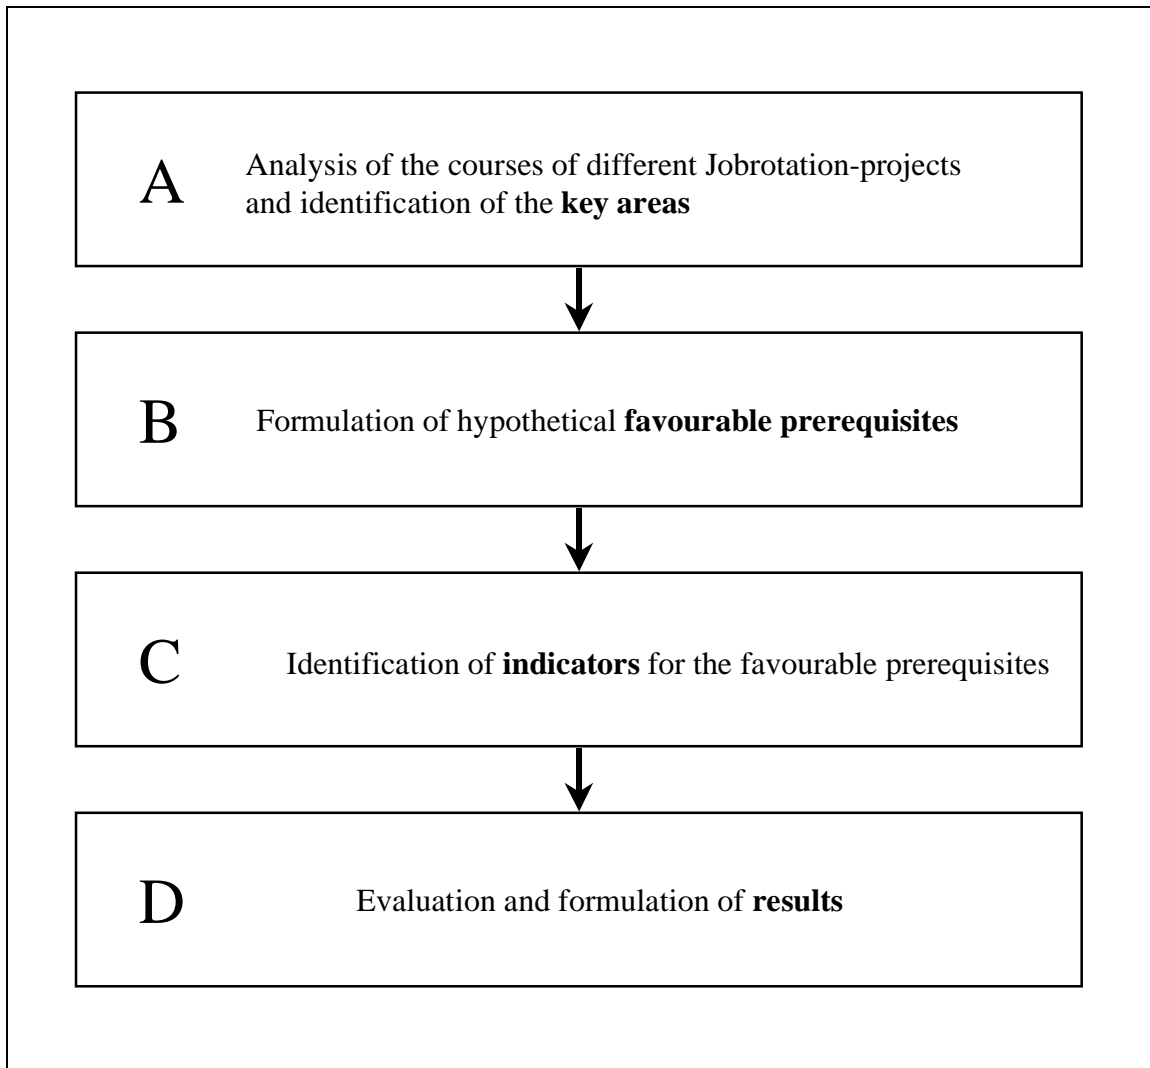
A Analysis of the courses of different Jobrotation-projects and identification of the **key areas**

B Formulation of hypothetical **favourable prerequisites**

C Identification of **indicators** for the favourable prerequisites

D Evaluation and formulation of **results**